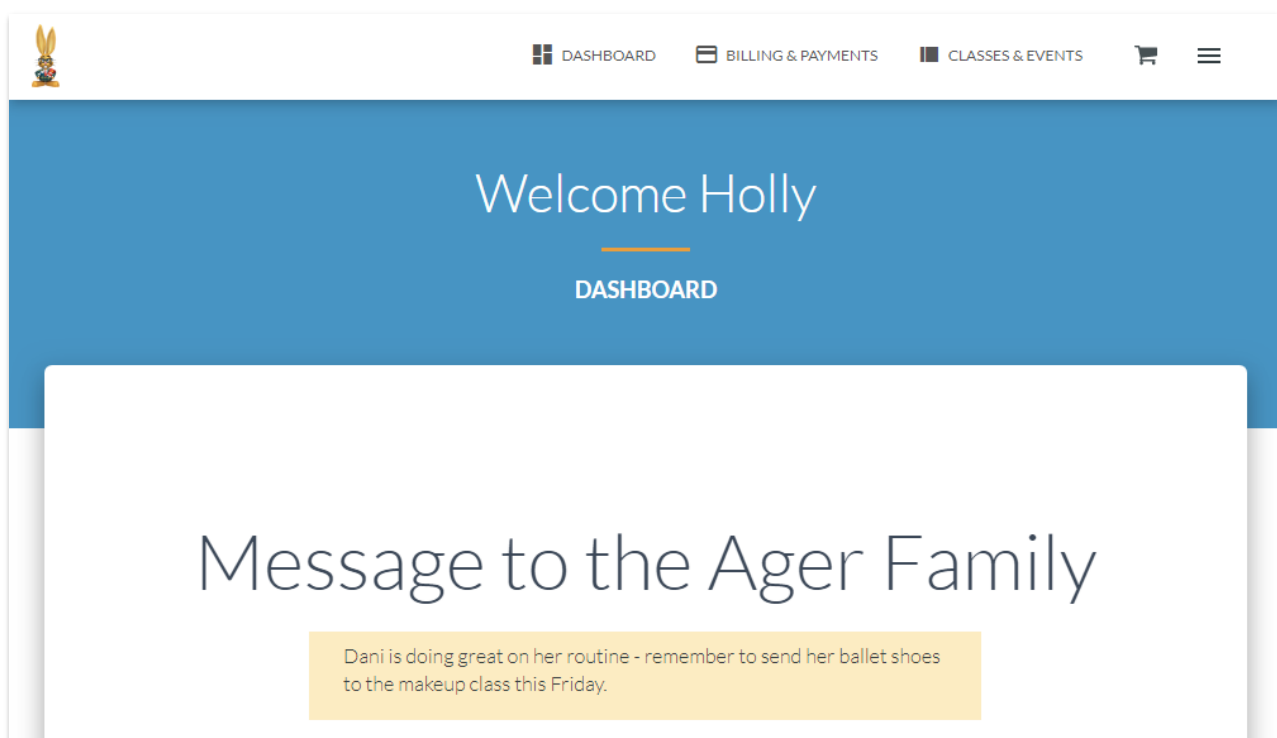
DASHBOARD BILLING & PAYMENTS CLASSES & EVENTS

Welcome Holly

DASHBOARD

Message to the Ager Family

Dani is doing great on her routine - remember to send her ballet shoes to the makeup class this Friday.